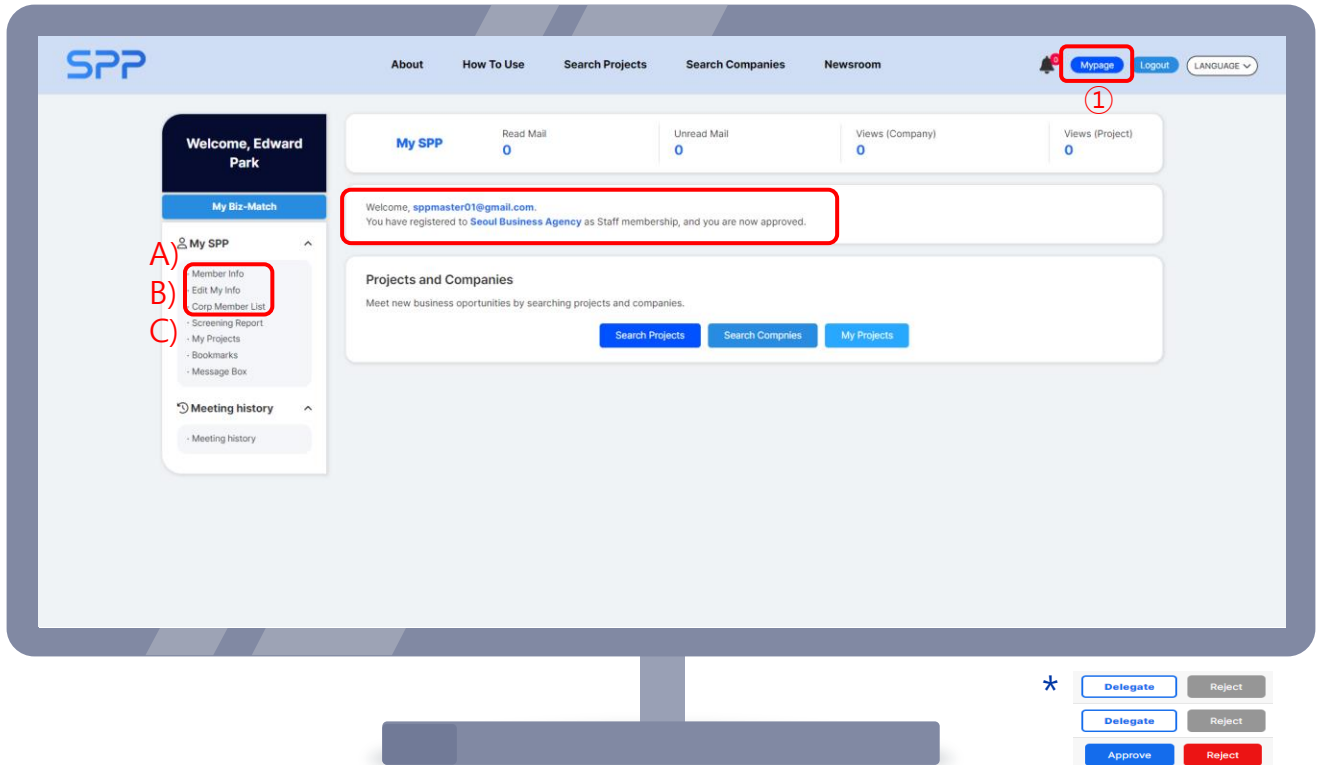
SPP

About How To Use Search Projects Search Companies Newsroom

0 Mypage Logout LANGUAGE

①

Welcome, Edward Park

My Biz-Match

My SPP

A) · Member Info
B) · Edit My Info
C) · Corp Member List
· Screening Report
· My Projects
· Bookmarks
· Message Box

Meeting history

· Meeting history

My SPP

Read Mail
0

Unread Mail
0

Views (Company)
0

Views (Project)
0

Welcome, sppmaster01@gmail.com.
You have registered to Seoul Business Agency as Staff membership, and you are now approved.

Projects and Companies

Meet new business oportunities by searching projects and companies.

Search Projects Search Compnies My Projects

*

| Delegate | Reject |
|---|---|
| Delegate | Reject |
| Approve | Reject |